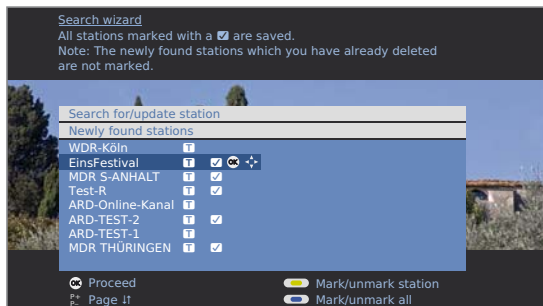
Search wizard
All stations marked with a ☑ are saved.
Note: The newly found stations which you have already deleted are not marked.

Search for/update station
Newly found stations

| | | |
|---|---|---|
| WDR-Köln | T | |
| EinsFestival | T | ✓ OK |
| MDR S-ANHALT | T | ✓ |
| Test-R | T | ✓ |
| ARD-Online-Kanal | T | |
| ARD-TEST-2 | T | ✓ |
| ARD-TEST-1 | T | |
| MDR THÜRINGEN | T | ✓ |

OK Proceed
P+ P- Page ↓↑
Mark/unmark station
Mark/unmark all